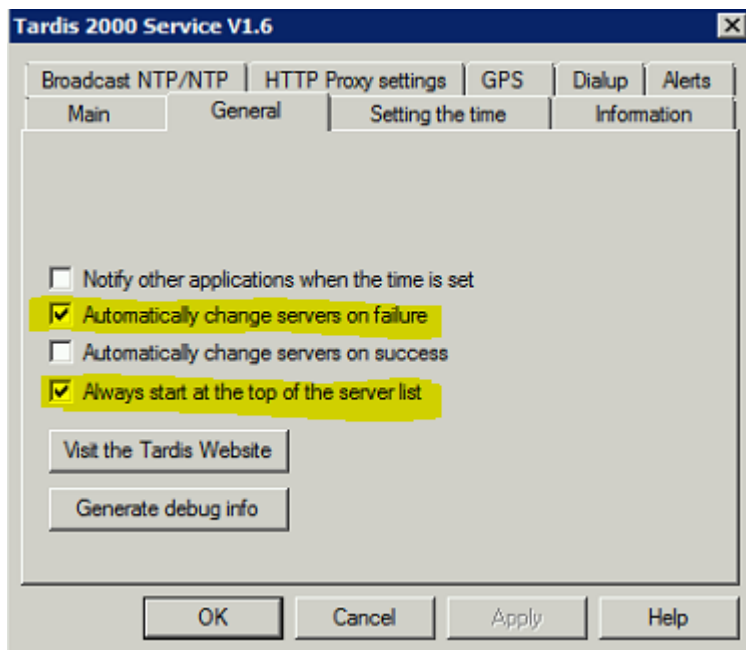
Tardis 2000 Service V1.6

Broadcast NTP/NTP | HTTP Proxy settings | GPS | Dialup | Alerts
Main | General | Setting the time | Information

Notify other applications when the time is set
Automatically change servers on failure
Automatically change servers on success
Always start at the top of the server list

Visit the Tardis Website

Generate debug info

OK | Cancel | Apply | Help